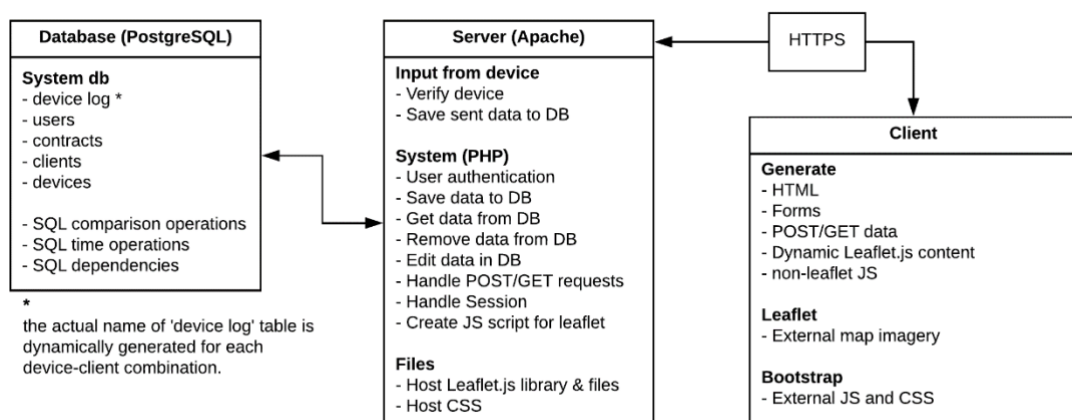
Database (PostgreSQL)

System db
- device log *
- users
- contracts
- clients
- devices

- SQL comparison operations
- SQL time operations
- SQL dependencies

*
the actual name of 'device log' table is dynamically generated for each device-client combination.

Server (Apache)

Input from device
- Verify device
- Save sent data to DB

System (PHP)
- User authentication
- Save data to DB
- Get data from DB
- Remove data from DB
- Edit data in DB
- Handle POST/GET requests
- Handle Session
- Create JS script for leaflet

Files
- Host Leaflet.js library & files
- Host CSS

HTTPS

Client

Generate
- HTML
- Forms
- POST/GET data
- Dynamic Leaflet.js content
- non-leaflet JS

Leaflet
- External map imagery

Bootstrap
- External JS and CSS